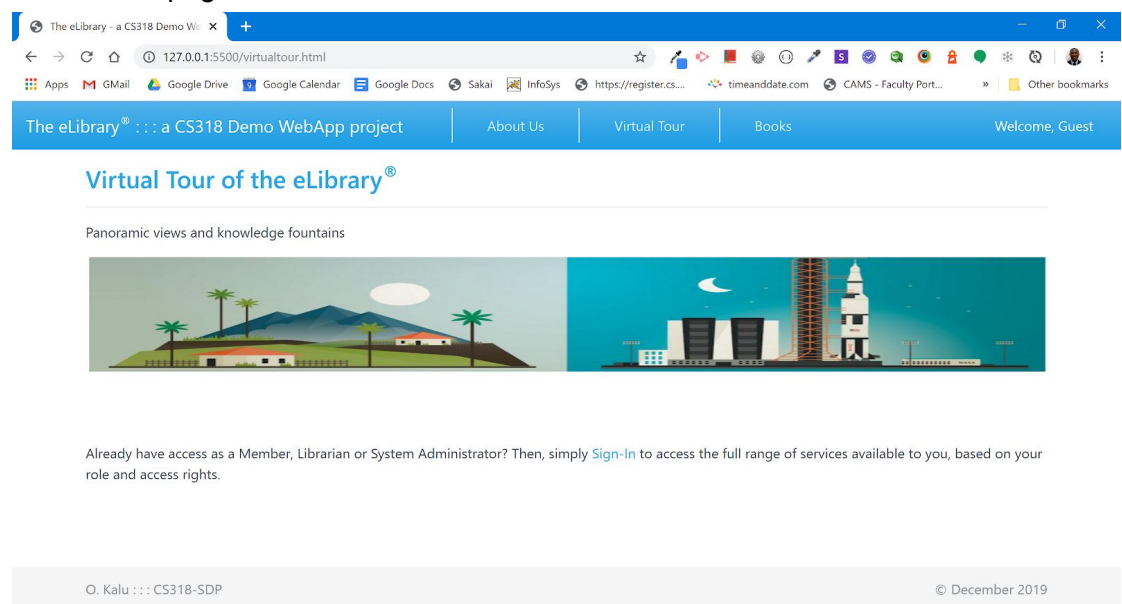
The eLibrary - a CS318 Demo We ×

127.0.0.1:5500/virtualtour.html

Apps GMail Google Drive Google Calendar Google Docs Sakai InfoSys https://register.cs.... timeanddate.com CAMS - Faculty Port... » Other bookmarks

The eLibrary® : : : a CS318 Demo WebApp project | About Us | Virtual Tour | Books | Welcome, Guest

Virtual Tour of the eLibrary®

Panoramic views and knowledge fountains

Already have access as a Member, Librarian or System Administrator? Then, simply Sign-In to access the full range of services available to you, based on your role and access rights.

O. Kalu : : : CS318-SDP

© December 2019